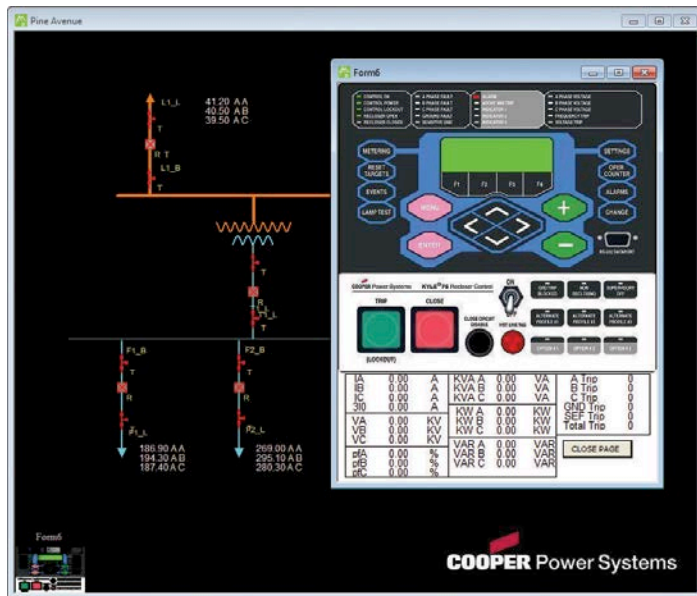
Pine Avenue

L1_L
41.20 A A
40.50 A B
39.50 A C
R T
L1_B
T
T
R
T
F1_B
T
R
F1_L
186.90 A A
194.30 A B
187.40 A C
F2_B
T
R
F2_L
269.00 A A
295.10 A B
280.30 A C

Form6

METERING
RESET TARGETS
EVENTS
LAMP TEST
MENU
ENTER
F1
F2
F3
F4
SETTINGS
OPER COUNTER
ALARMS
CHANGE
+
−

COOPER Power Systems
Kyle® F6 Recloser Control

TRIP
CLOSE
(LOCKOUT)
CLOSE CIRCUIT DISABLE
HOT LINE TAG

| IA | 0.00 | A | KVA A | 0.00 | VA | A Trip | 0 |
|---|---|---|---|---|---|---|---|
| IB | 0.00 | A | KVA B | 0.00 | VA | B Trip | 0 |
| IC | 0.00 | A | KVA C | 0.00 | VA | C Trip | 0 |
| 3I0 | 0.00 | A | | | | GND Trip | 0 |
| VA | 0.00 | KV | KW A | 0.00 | KW | SEF Trip | 0 |
| VB | 0.00 | KV | KW B | 0.00 | KW | Total Trip | 0 |
| VC | 0.00 | KV | KW C | 0.00 | KW | | |
| pfA | 0.00 | % | VAR A | 0.00 | VAR | | |
| pfB | 0.00 | % | VAR B | 0.00 | VAR | | |
| pfC | 0.00 | % | VAR C | 0.00 | VAR | | |

CLOSE PAGE

Form6

COOPER Power Systems